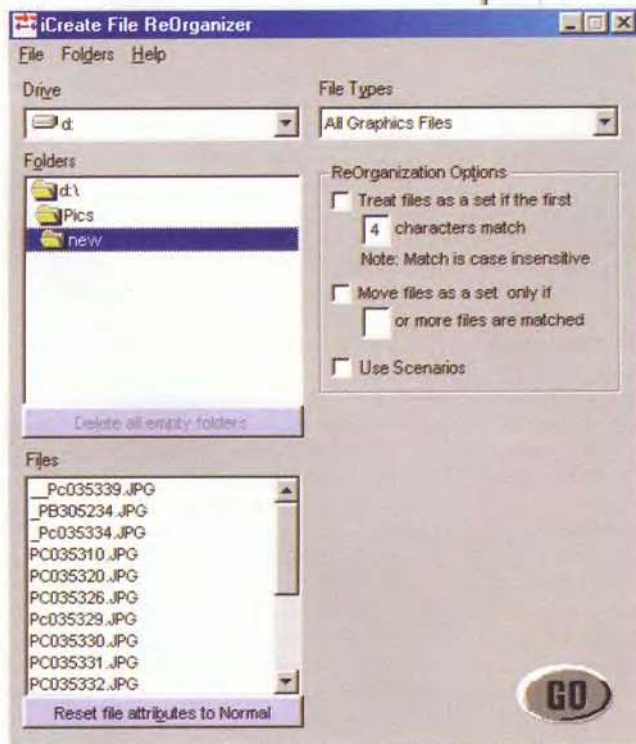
iCreate File ReOrganizer

File Folders Help

Drive

d:

File Types

All Graphics Files

Folders

d:\
Pics
new

ReOrganization Options

Treat files as a set if the first
4 characters match
Note: Match is case insensitive

Move files as a set only if
or more files are matched

Use Scenarios

Delete all empty folders

Files

__Pc035339.JPG
_PB305234.JPG
_Pc035334.JPG
PC035310.JPG
PC035320.JPG
PC035326.JPG
PC035329.JPG
PC035330.JPG
PC035331.JPG
PC035332.JPG

Reset file attributes to Normal

GO